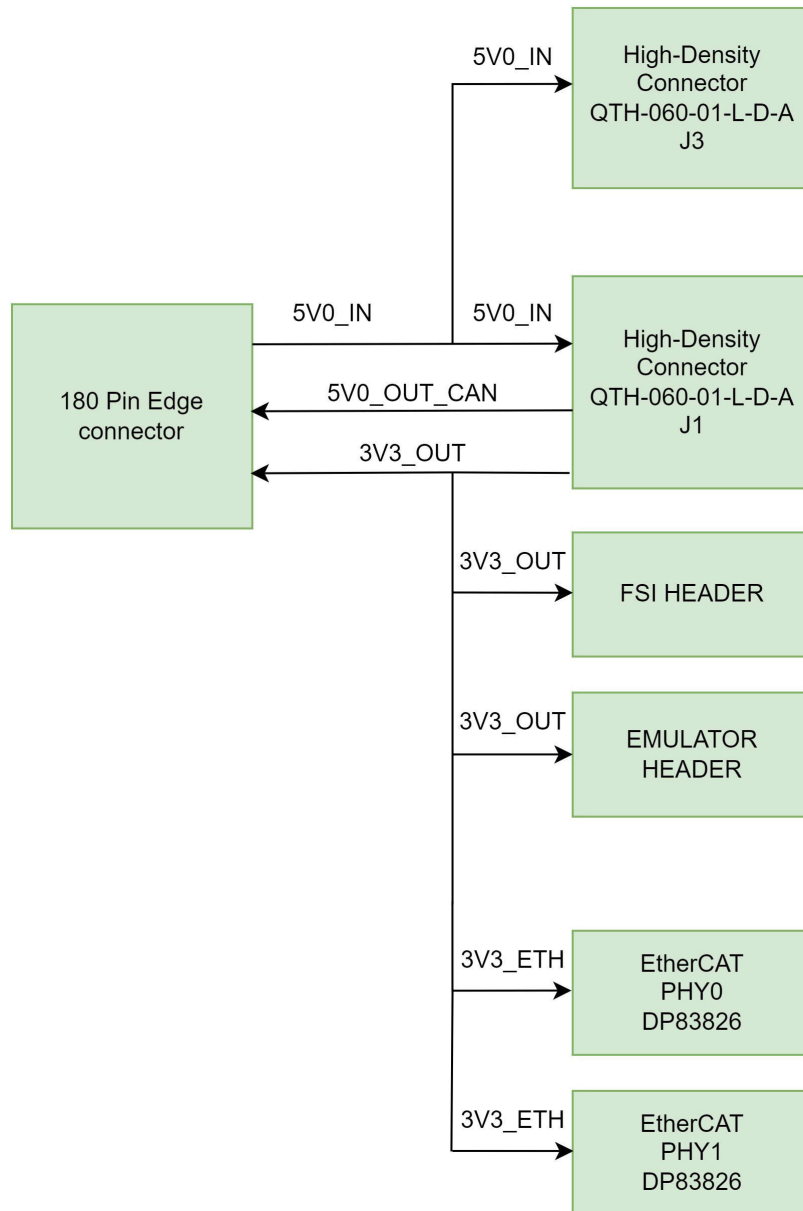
5V0_IN

High-Density Connector QTH-060-01-L-D-A J3

180 Pin Edge connector

5V0_IN

5V0_IN

High-Density Connector QTH-060-01-L-D-A J1

5V0_OUT_CAN

3V3_OUT

3V3_OUT

FSI HEADER

3V3_OUT

EMULATOR HEADER

3V3_ETH

EtherCAT PHY0 DP83826

3V3_ETH

EtherCAT PHY1 DP83826